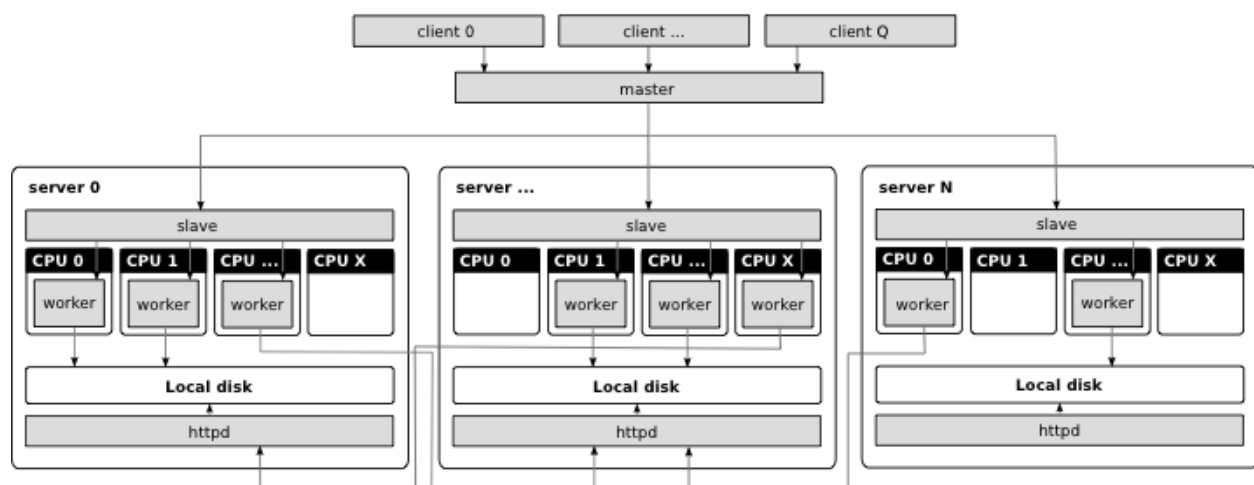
client 0
client ...
client Q
master

server 0
slave
CPU 0
worker
CPU 1
worker
CPU ...
worker
CPU X
Local disk
httpd

server ...
slave
CPU 0
CPU 1
worker
CPU ...
worker
CPU X
worker
Local disk
httpd

server N
slave
CPU 0
worker
CPU 1
CPU ...
worker
CPU X
Local disk
httpd